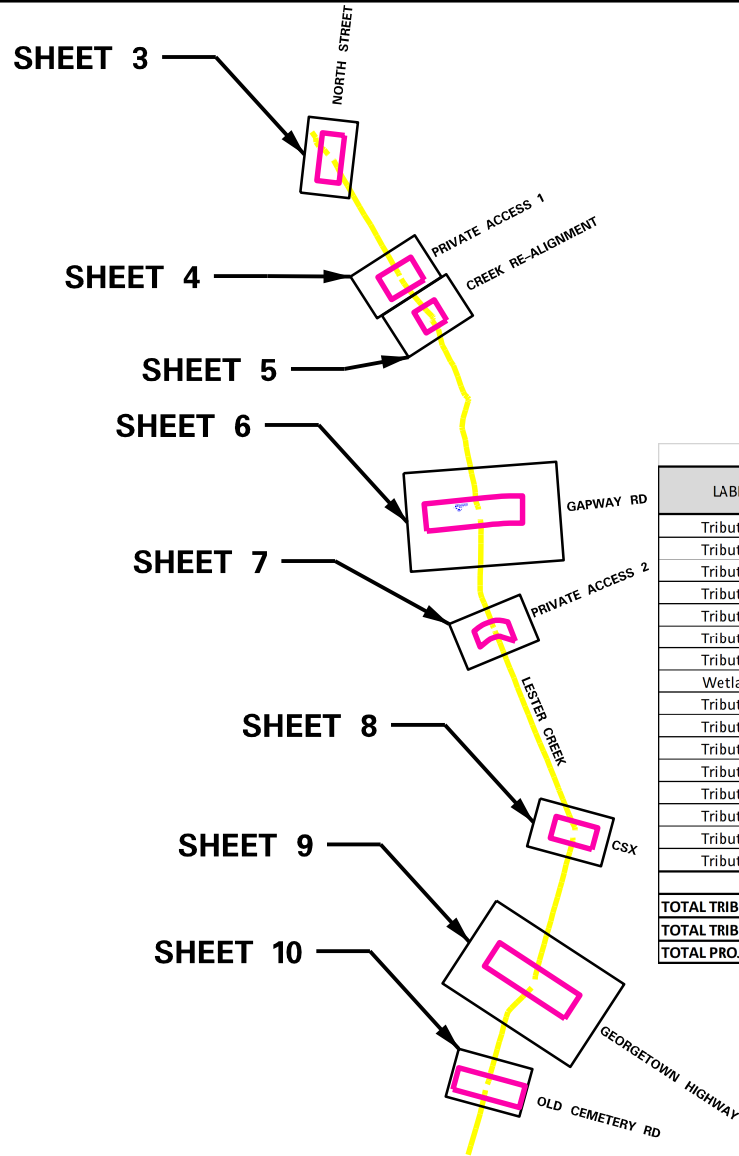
SHEET 3
NORTH STREET
PRIVATE ACCESS 1
CREEK RE-ALIGNMENT
SHEET 4
SHEET 5
SHEET 6
GAPWAY RD
SHEET 7
PRIVATE ACCESS 2
LESTER CREEK
SHEET 8
CSX
SHEET 9
SHEET 10
GEORGETOWN HIGHWAY
OLD CEMETERY RD

| LAB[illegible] |
|---|
| Tribut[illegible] |
| Tribut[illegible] |
| Tribut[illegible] |
| Tribut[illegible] |
| Tribut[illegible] |
| Tribut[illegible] |
| Tribut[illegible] |
| Wetla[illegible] |
| Tribut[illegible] |
| Tribut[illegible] |
| Tribut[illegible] |
| Tribut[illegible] |
| Tribut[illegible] |
| Tribut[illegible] |
| Tribut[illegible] |
| Tribut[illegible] |
| |
| TOTAL TRIB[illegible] |
| TOTAL TRIB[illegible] |
| TOTAL PRO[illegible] |